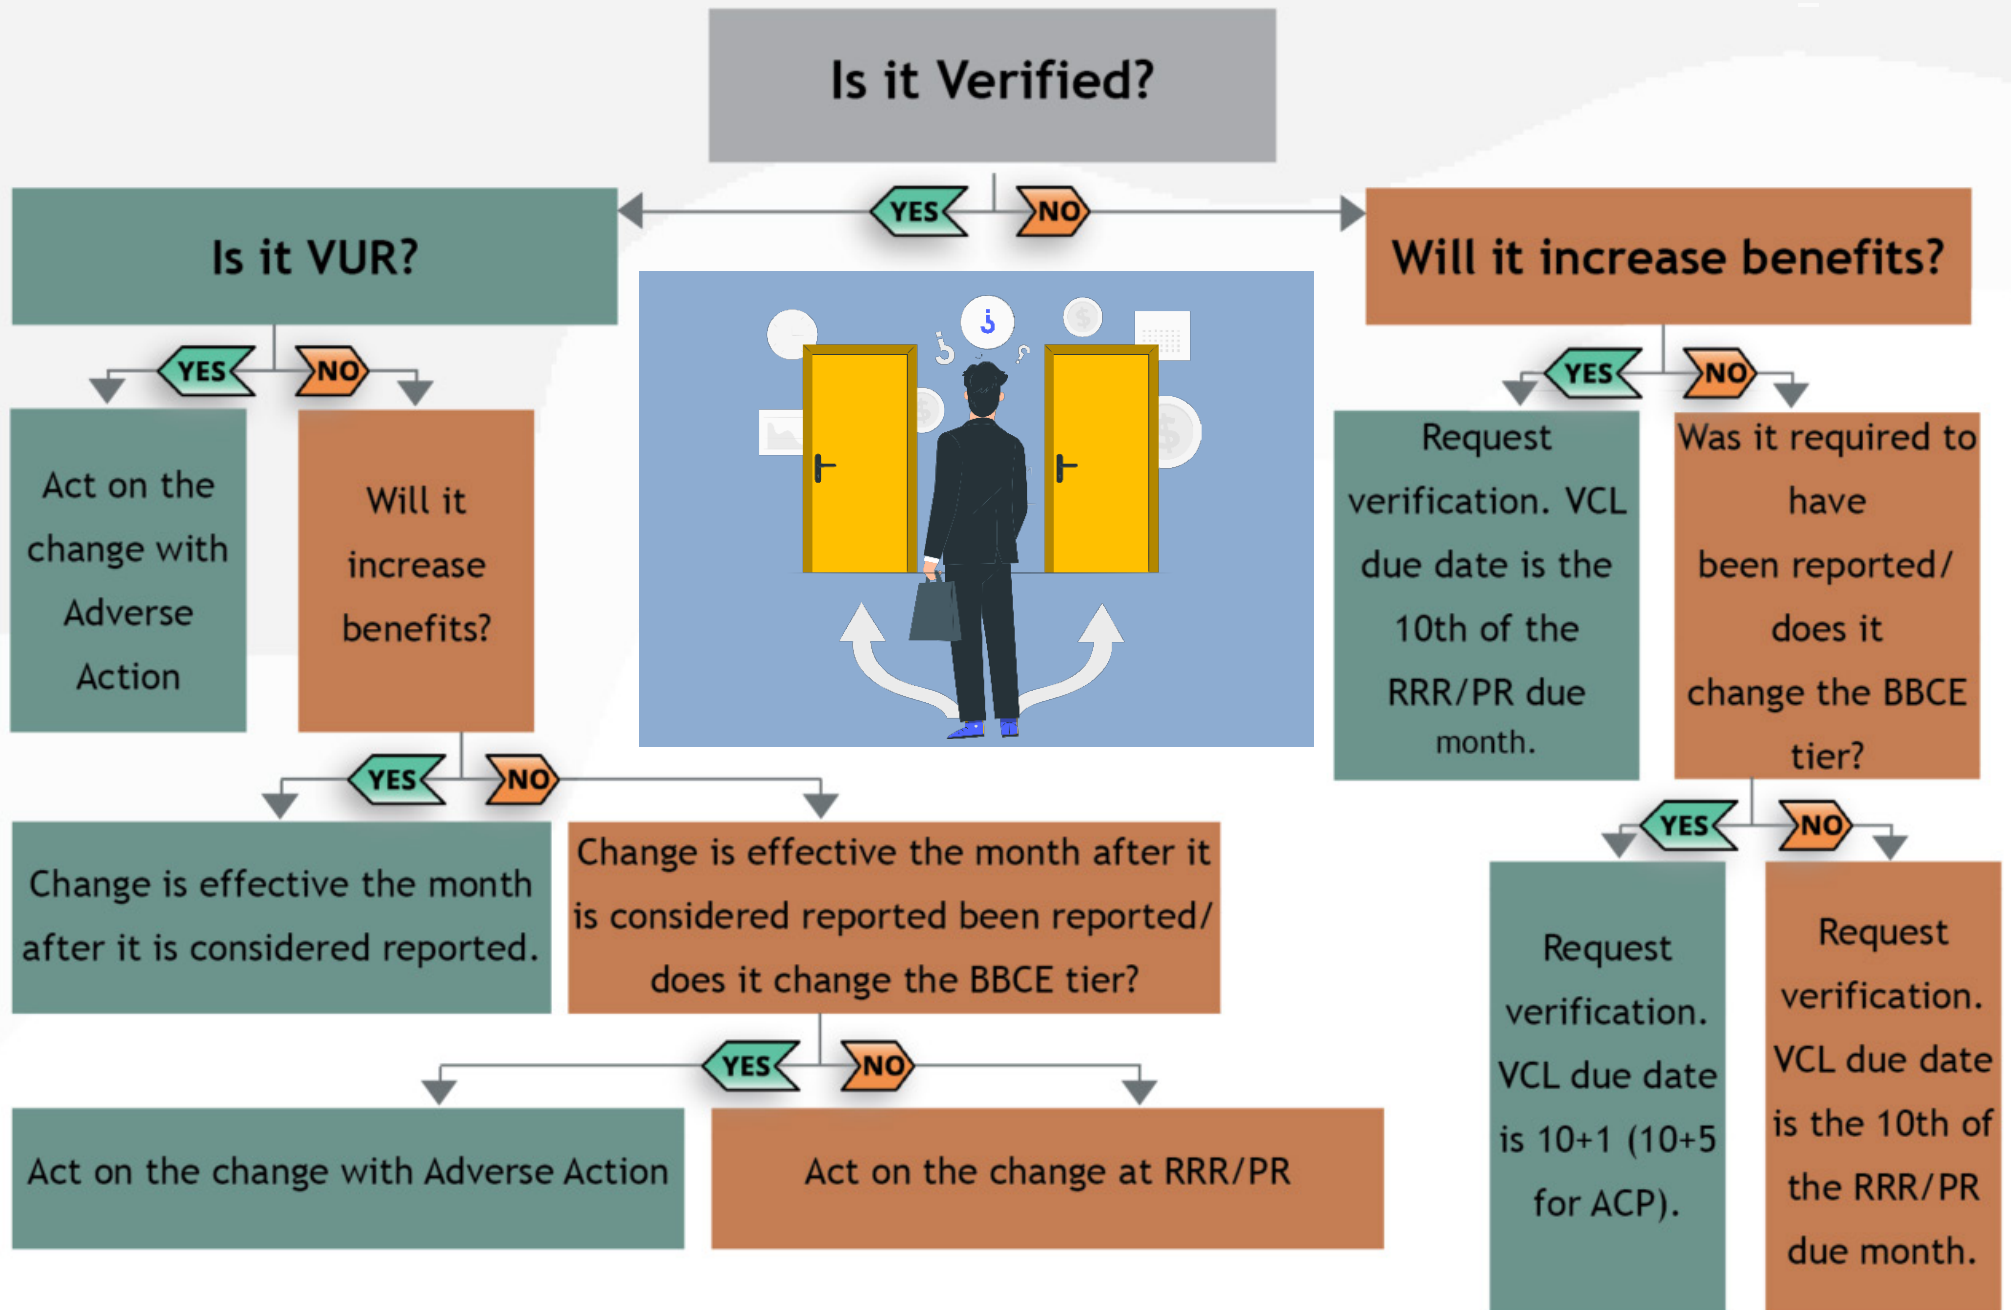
Is it Verified?

YES NO

Is it VUR?

Will it increase benefits?

YES NO

Act on the change with Adverse Action

Will it increase benefits?

YES NO

Change is effective the month after it is considered reported.

Change is effective the month after it is considered reported been reported/ does it change the BBCE tier?

YES NO

Act on the change with Adverse Action

Act on the change at RRR/PR

YES NO

Request verification. VCL due date is the 10th of the RRR/PR due month.

Was it required to have been reported/ does it change the BBCE tier?

YES NO

Request verification. VCL due date is 10+1 (10+5 for ACP).

Request verification. VCL due date is the 10th of the RRR/PR due month.